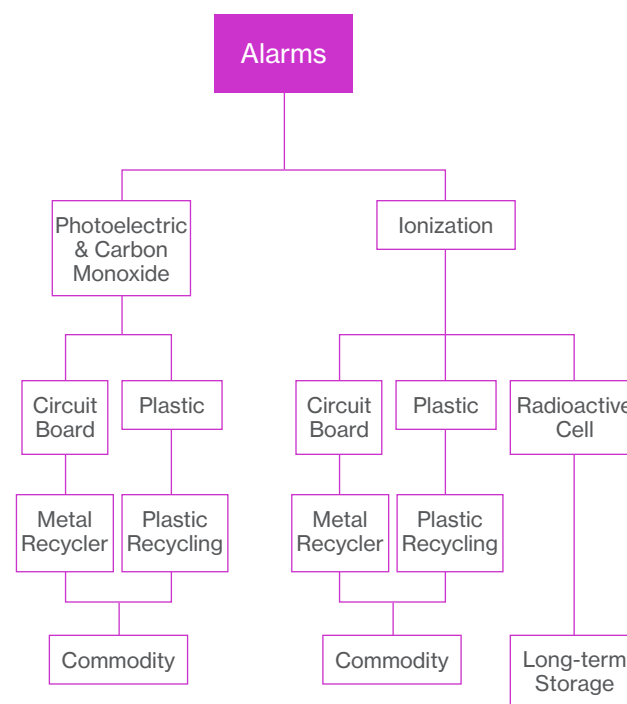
Alarms

Photoelectric & Carbon Monoxide

Ionization

Circuit Board

Plastic

Circuit Board

Plastic

Radioactive Cell

Metal Recycler

Plastic Recycling

Metal Recycler

Plastic Recycling

Commodity

Commodity

Long-term Storage